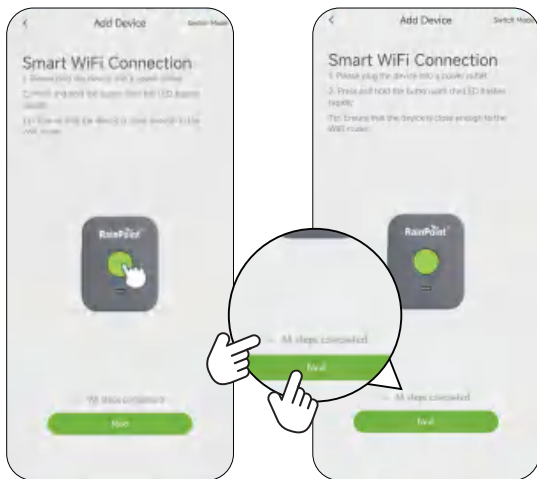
<
Add Device
Switch Mode

Smart WiFi Connection

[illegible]

RainPoint

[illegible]

Next

<
Add Device
Switch Mode

Smart WiFi Connection

1. Please plug the device into a power outlet.

2. Press and hold the button until LED flashes rapidly.

Tip: Ensure that the device is close enough to the WiFi router.

RainPoint

All steps completed

Next

All steps completed

Next